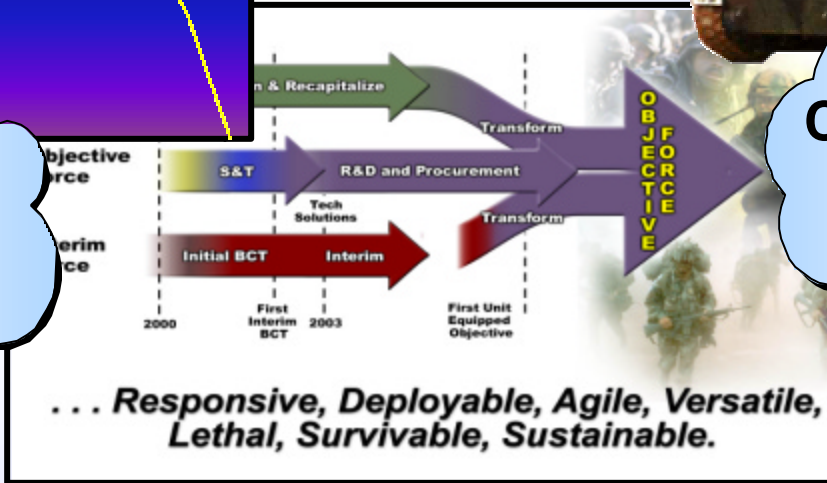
n & Recapitalize

Transform

bjective rce

S&T

R&D and Procurement

Tech Solutions

Transform

erim ce

Initial BCT

Interim

2000

First Interim BCT

2003

First Unit Equipped Objective

OBJECTIVE FORCE

O

. . . Responsive, Deployable, Agile, Versatile, Lethal, Survivable, Sustainable.